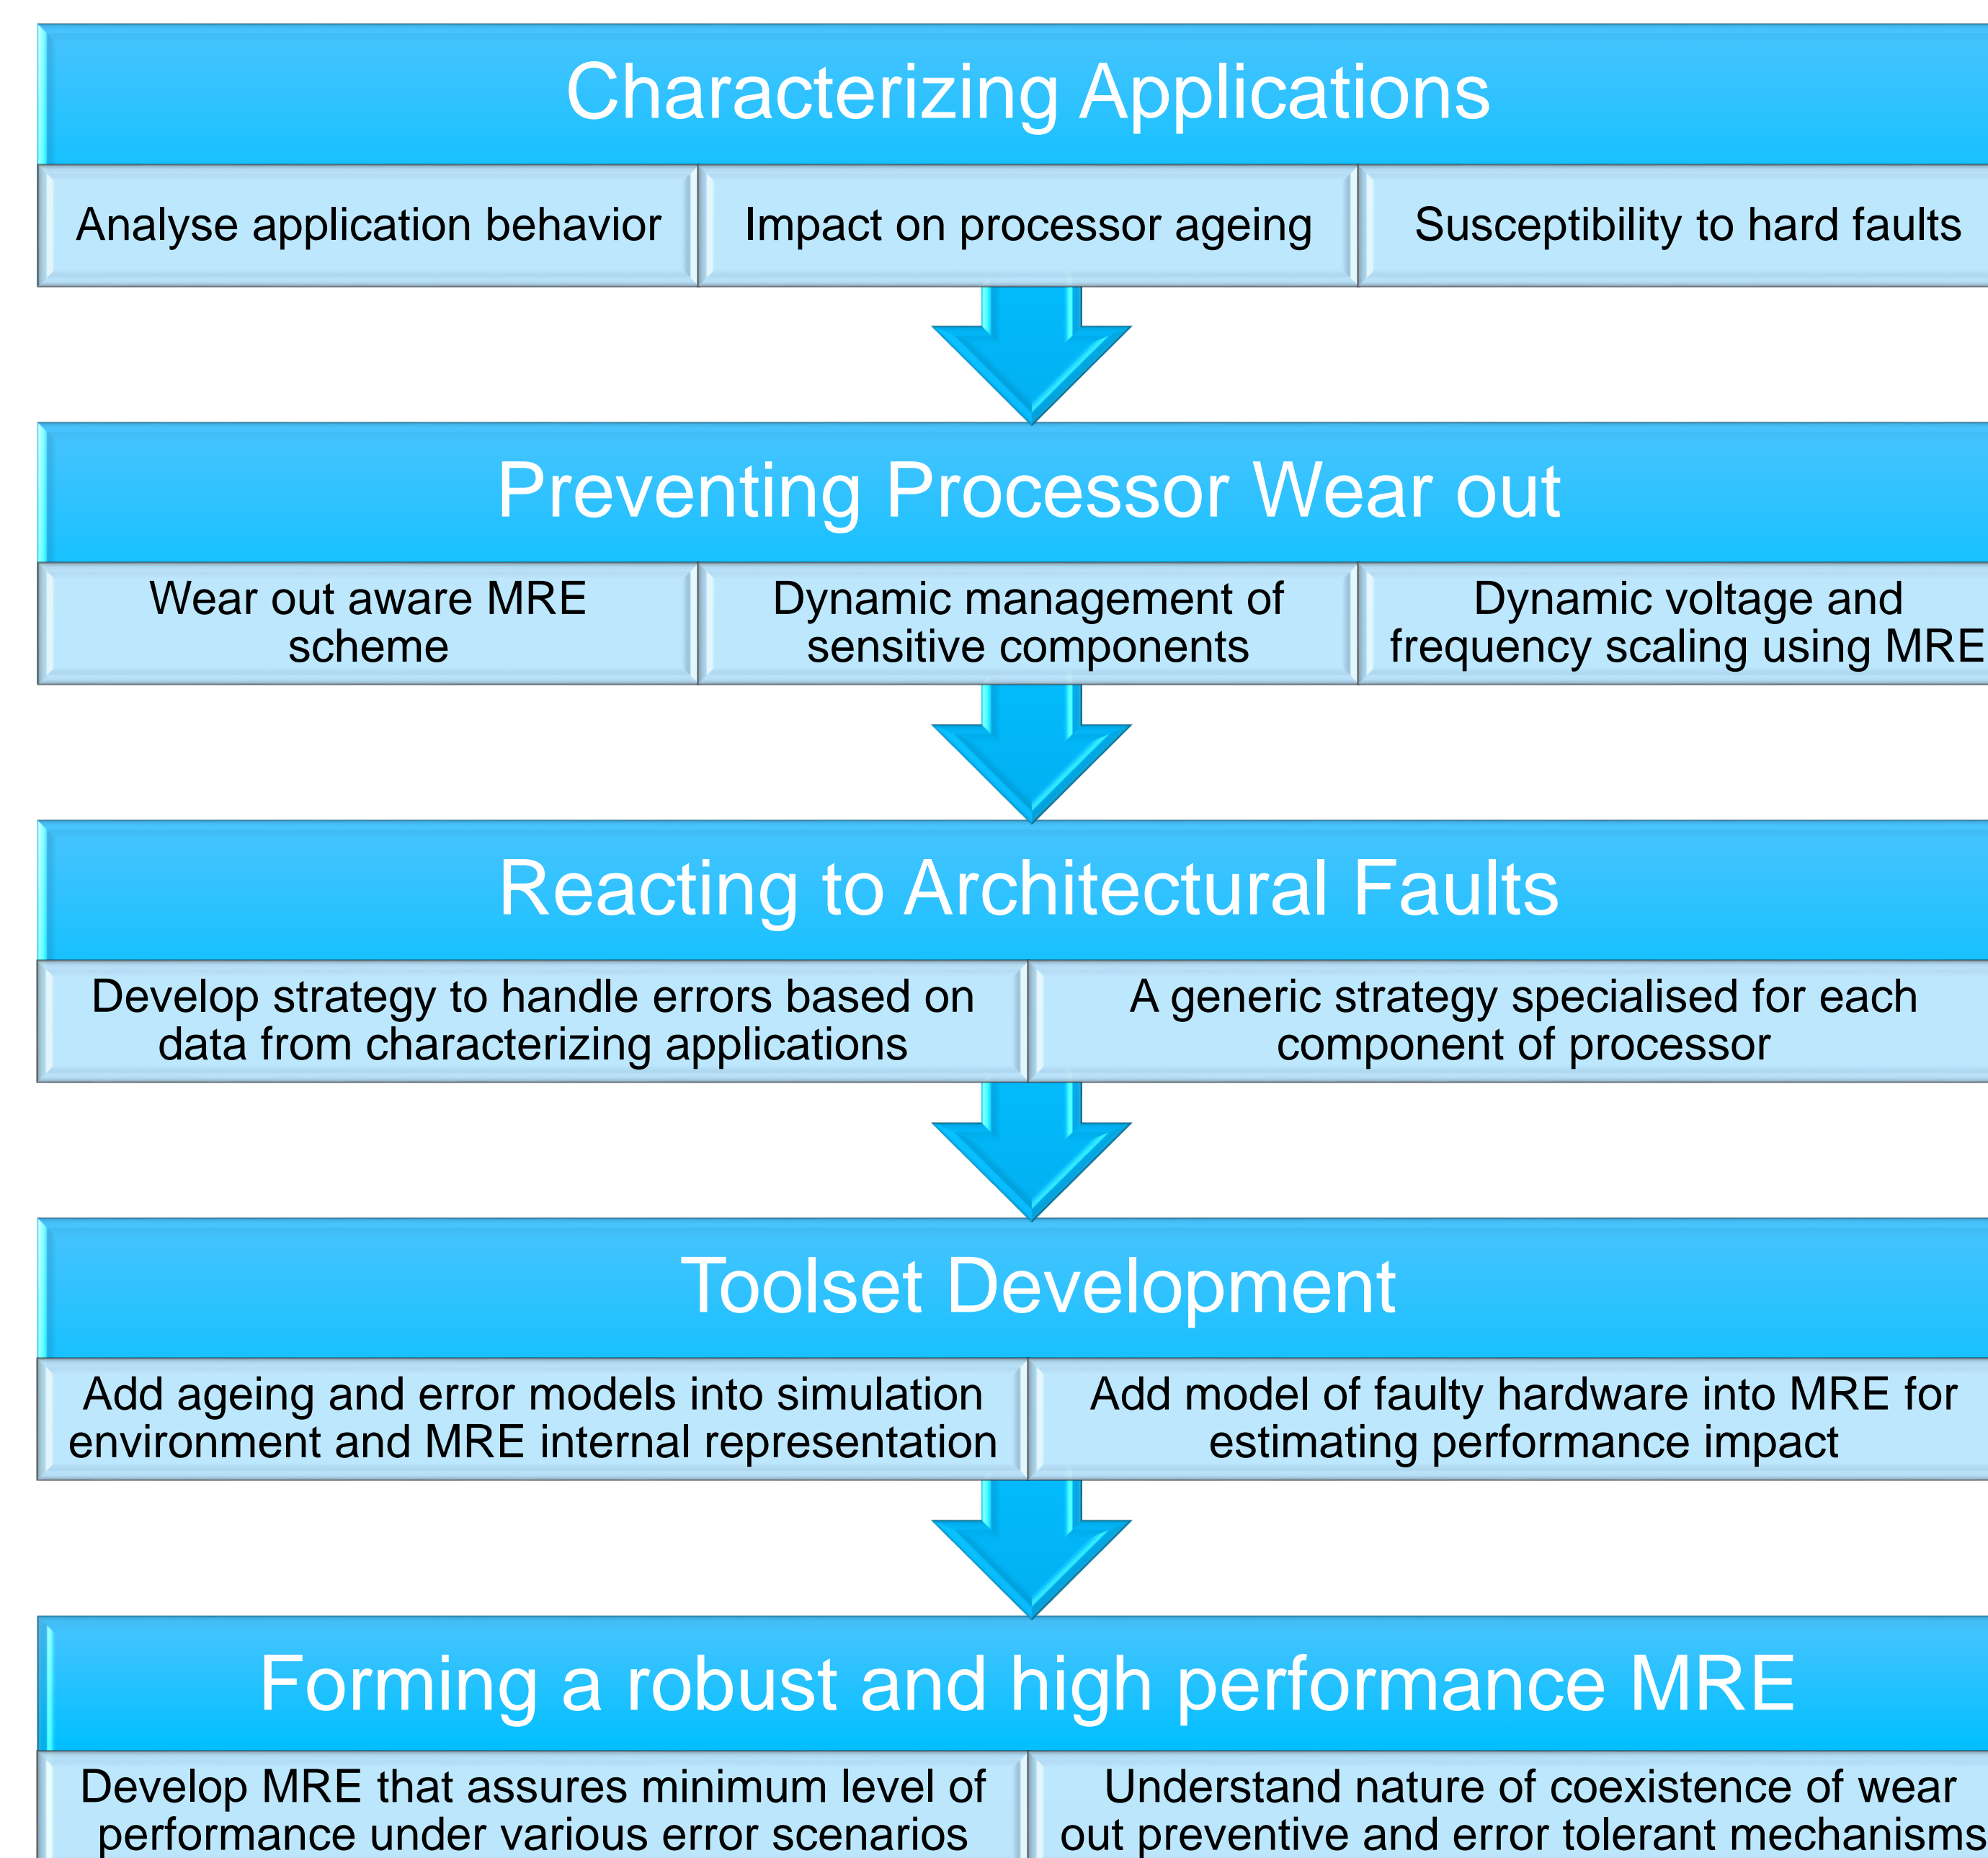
Characterizing Applications

Analyse application behavior

Impact on processor ageing

Susceptibility to hard faults

Preventing Processor Wear out

Wear out aware MRE scheme

Dynamic management of sensitive components

Dynamic voltage and frequency scaling using MRE

Reacting to Architectural Faults

Develop strategy to handle errors based on data from characterizing applications

A generic strategy specialised for each component of processor

Toolset Development

Add ageing and error models into simulation environment and MRE internal representation

Add model of faulty hardware into MRE for estimating performance impact

Forming a robust and high performance MRE

Develop MRE that assures minimum level of performance under various error scenarios

Understand nature of coexistence of wear out preventive and error tolerant mechanisms